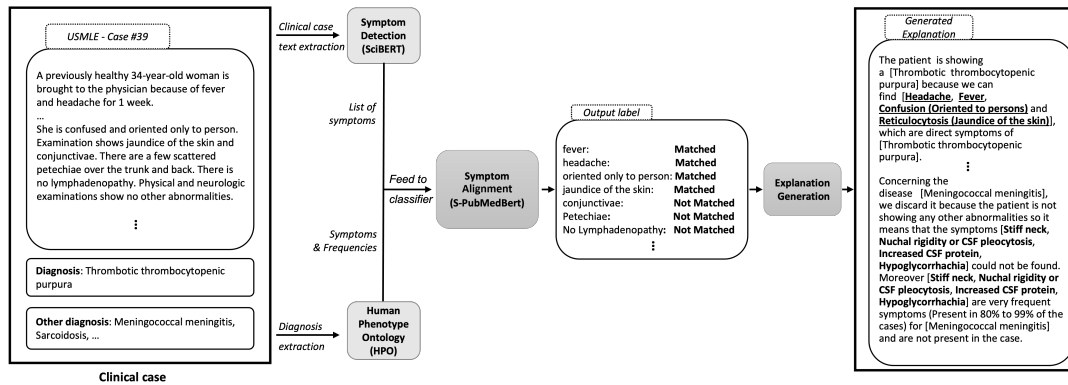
USMLE - Case #39

A previously healthy 34-year-old woman is brought to the physician because of fever and headache for 1 week.
...
She is confused and oriented only to person. Examination shows jaundice of the skin and conjunctivae. There are a few scattered petechiae over the trunk and back. There is no lymphadenopathy. Physical and neurologic examinations show no other abnormalities.

⋮

**Diagnosis**: Thrombotic thrombocytopenic purpura

**Other diagnosis**: Meningococcal meningitis, Sarcoidosis, ...

**Clinical case**

Clinical case text extraction

**Symptom Detection (SciBERT)**

List of symptoms

Feed to classifier

Symptoms & Frequencies

**Human Phenotype Ontology (HPO)**

Diagnosis extraction

**Symptom Alignment (S-PubMedBert)**

Output label

| | |
|---|---|
| fever: | **Matched** |
| headache: | **Matched** |
| oriented only to person: | **Matched** |
| jaundice of the skin: | **Matched** |
| conjunctivae: | **Not Matched** |
| Petechiae: | **Not Matched** |
| No Lymphadenopathy: | **Not Matched** |

⋮

**Explanation Generation**

Generated Explanation

The patient is showing a [Thrombotic thrombocytopenic purpura] because we can find [**Headache**, **Fever**, **Confusion (Oriented to persons)** and **Reticulocytosis (Jaundice of the skin)**], which are direct symptoms of [Thrombotic thrombocytopenic purpura].

⋮

Concerning the disease [Meningococcal meningitis], we discard it because the patient is not showing any other abnormalities so it means that the symptoms [**Stiff neck, Nuchal rigidity or CSF pleocytosis, Increased CSF protein, Hypoglycorrhachia**] could not be found. Moreover [**Stiff neck, Nuchal rigidity or CSF pleocytosis, Increased CSF protein, Hypoglycorrhachia**] are very frequent symptoms (Present in 80% to 99% of the cases) for [Meningococcal meningitis] and are not present in the case.